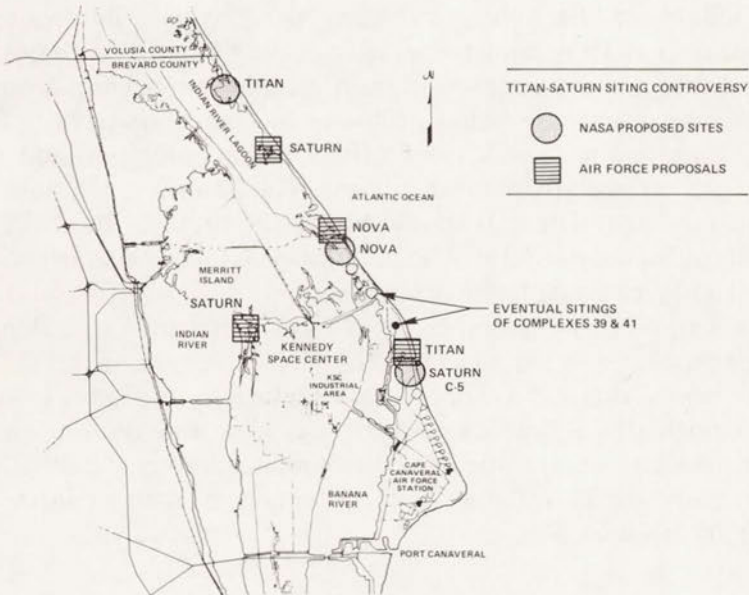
VOLUSIA COUNTY
BREVARD COUNTY
TITAN
INDIAN RIVER LAGOON
N
SATURN
TITAN-SATURN SITING CONTROVERSY
NASA PROPOSED SITES
AIR FORCE PROPOSALS
ATLANTIC OCEAN
NOVA
NOVA
MERRITT ISLAND
SATURN
EVENTUAL SITINGS OF COMPLEXES 39 & 41
INDIAN RIVER
KENNEDY SPACE CENTER
TITAN
SATURN C-5
KSC INDUSTRIAL AREA
CAPE CANAVERAL AIR FORCE STATION
BANANA RIVER
PORT CANAVERAL